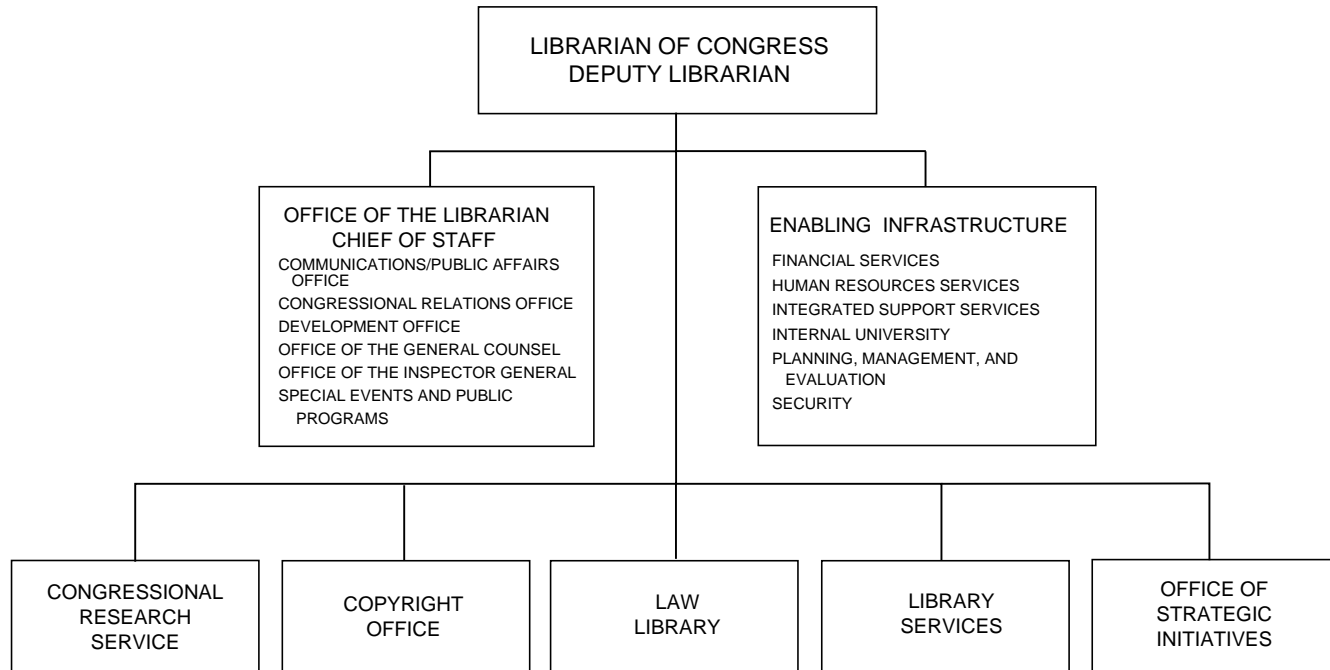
LIBRARIAN OF CONGRESS
DEPUTY LIBRARIAN

OFFICE OF THE LIBRARIAN
CHIEF OF STAFF
COMMUNICATIONS/PUBLIC AFFAIRS OFFICE
CONGRESSIONAL RELATIONS OFFICE
DEVELOPMENT OFFICE
OFFICE OF THE GENERAL COUNSEL
OFFICE OF THE INSPECTOR GENERAL
SPECIAL EVENTS AND PUBLIC PROGRAMS

ENABLING INFRASTRUCTURE
FINANCIAL SERVICES
HUMAN RESOURCES SERVICES
INTEGRATED SUPPORT SERVICES
INTERNAL UNIVERSITY
PLANNING, MANAGEMENT, AND EVALUATION
SECURITY

CONGRESSIONAL RESEARCH SERVICE

COPYRIGHT OFFICE

LAW LIBRARY

LIBRARY SERVICES

OFFICE OF STRATEGIC INITIATIVES